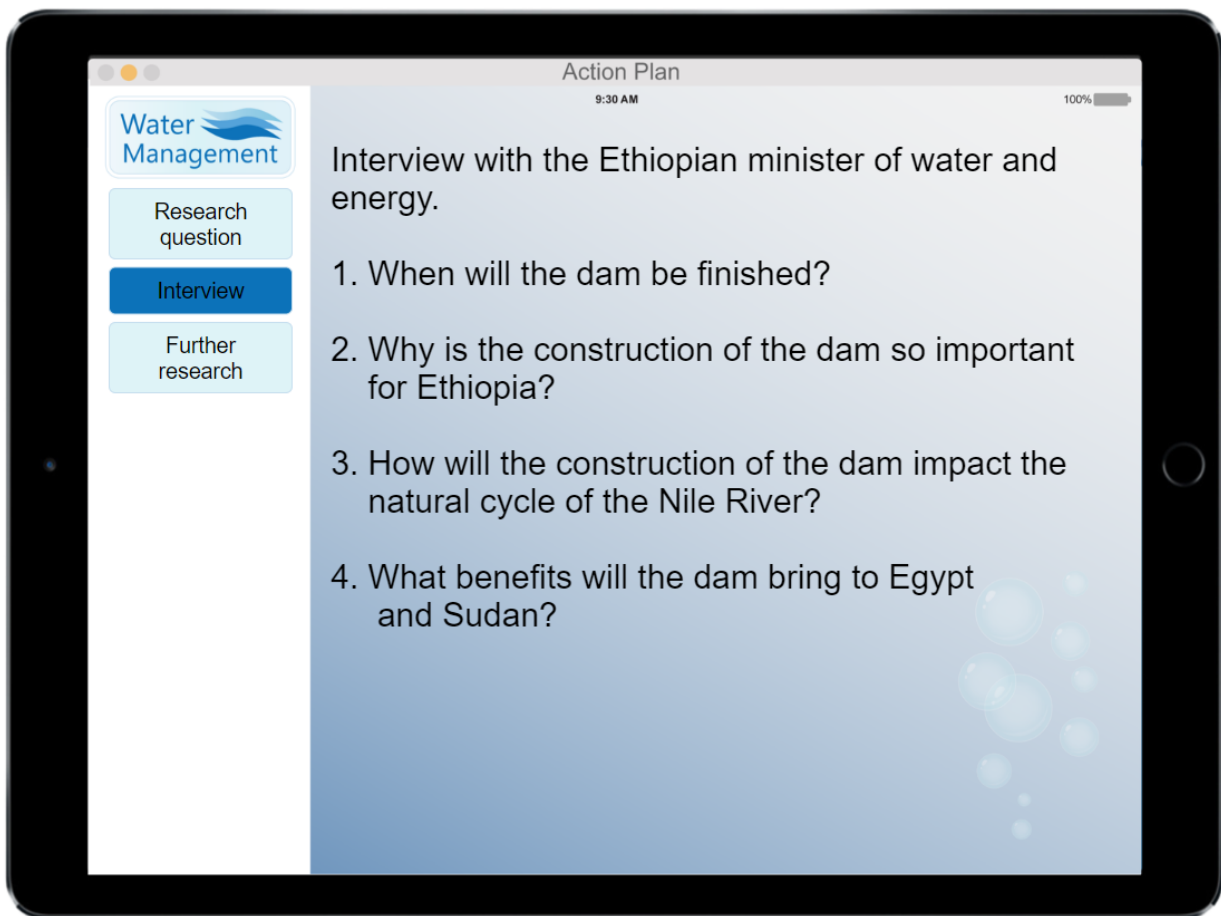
Action Plan

9:30 AM

100%

Water Management

Research question

Interview

Further research

Interview with the Ethiopian minister of water and energy.

1. When will the dam be finished?

2. Why is the construction of the dam so important for Ethiopia?

3. How will the construction of the dam impact the natural cycle of the Nile River?

4. What benefits will the dam bring to Egypt and Sudan?